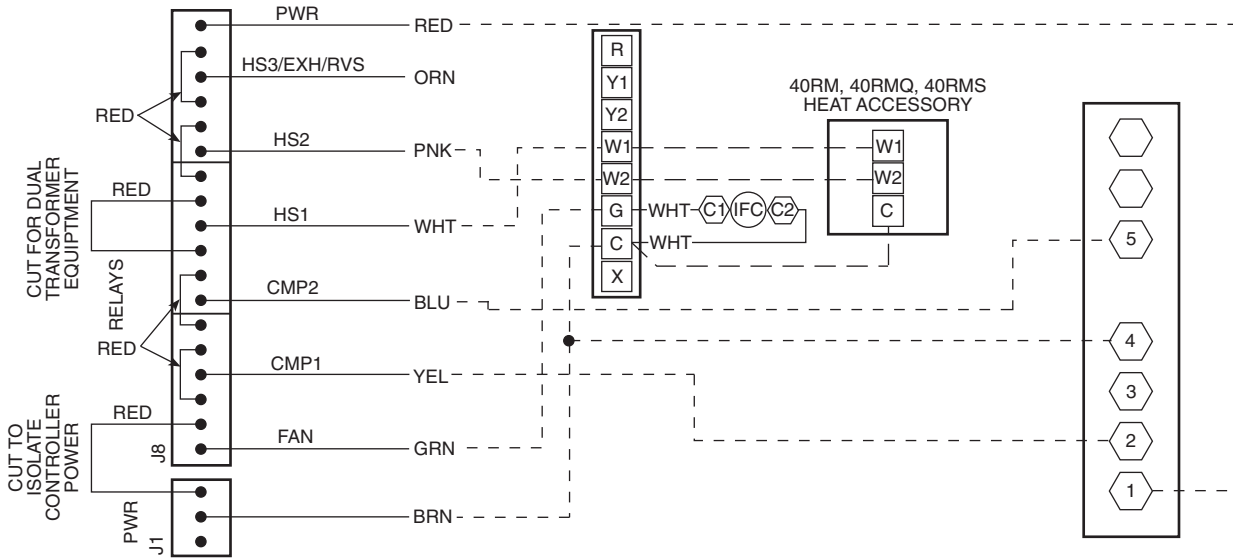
PWR
RED
HS3/EXH/RVS
ORN
RED
HS2
PNK
CUT FOR DUAL TRANSFORMER EQUIPMENT
RED
HS1
WHT
RELAYS
CMP2
BLU
RED
CMP1
YEL
CUT TO ISOLATE CONTROLLER POWER
RED
J8
FAN
GRN
PWR
J1
BRN

R
Y1
Y2
W1
W2
G
C
X
WHT
C1
IFC
C2
WHT

40RM, 40RMQ, 40RMS HEAT ACCESSORY
W1
W2
C

5
4
3
2
1